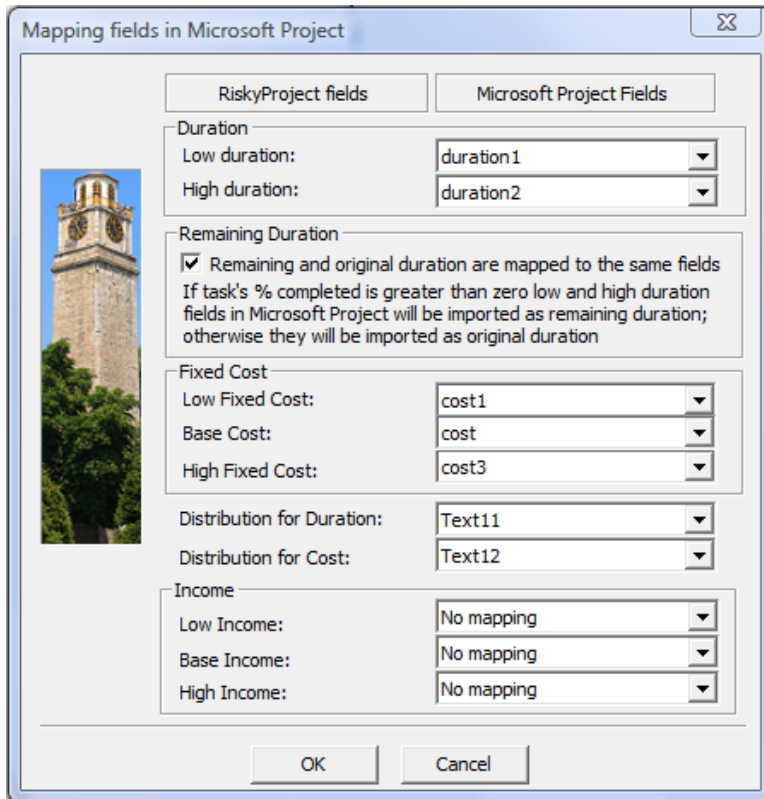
Mapping fields in Microsoft Project

RiskyProject fields | Microsoft Project Fields

Duration
Low duration: duration1
High duration: duration2

Remaining Duration
☑ Remaining and original duration are mapped to the same fields
If task's % completed is greater than zero low and high duration fields in Microsoft Project will be imported as remaining duration; otherwise they will be imported as original duration

Fixed Cost
Low Fixed Cost: cost1
Base Cost: cost
High Fixed Cost: cost3

Distribution for Duration: Text11
Distribution for Cost: Text12

Income
Low Income: No mapping
Base Income: No mapping
High Income: No mapping

OK
Cancel